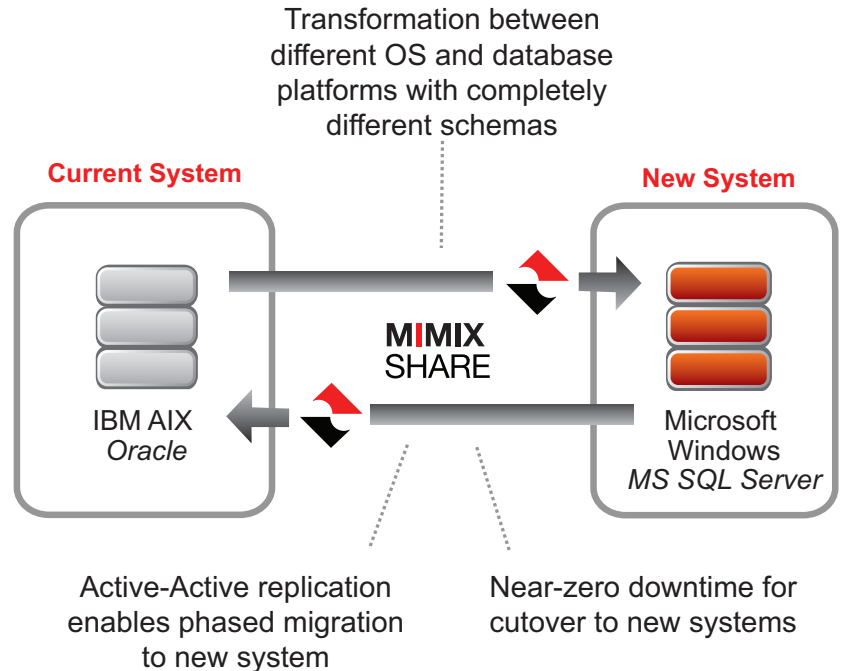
Transformation between different OS and database platforms with completely different schemas

Current System

New System

IBM AIX
*Oracle*

MIMIX
SHARE

Microsoft Windows
*MS SQL Server*

Active-Active replication enables phased migration to new system

Near-zero downtime for cutover to new systems